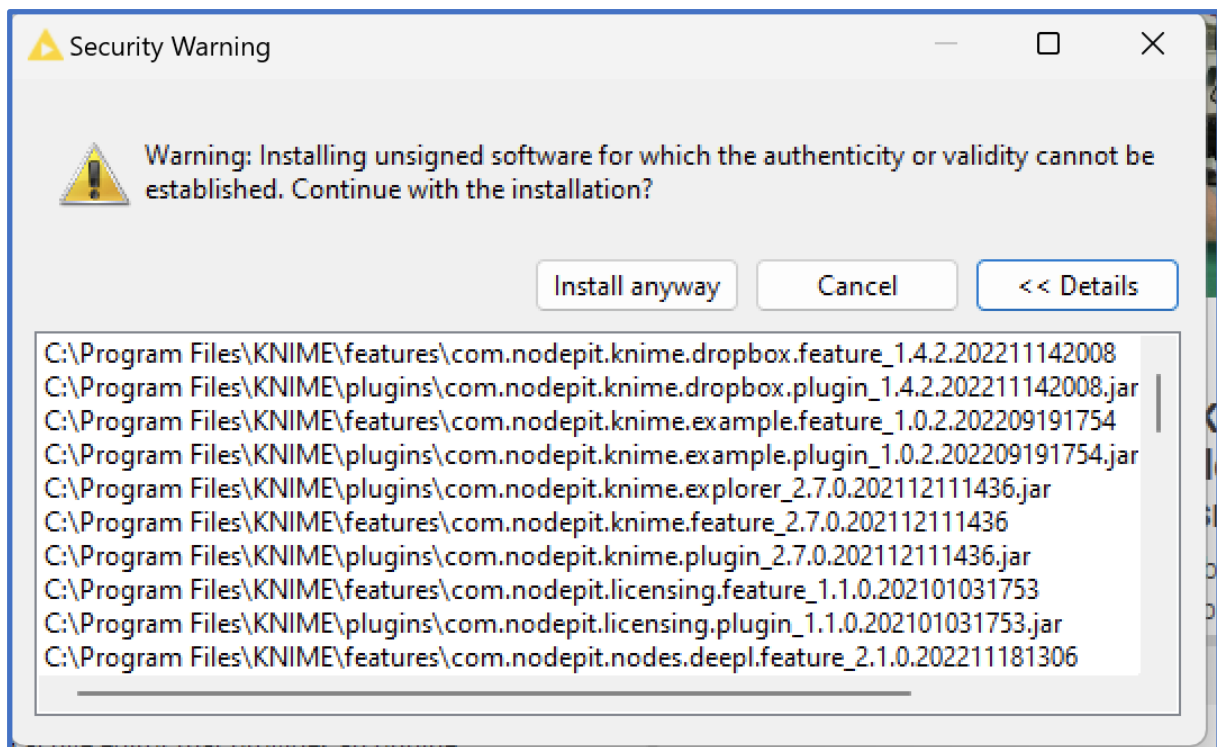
Security Warning

Warning: Installing unsigned software for which the authenticity or validity cannot be established. Continue with the installation?

Install anyway

Cancel

<< Details

C:\Program Files\KNIME\features\com.nodepit.knime.dropbox.feature_1.4.2.202211142008
C:\Program Files\KNIME\plugins\com.nodepit.knime.dropbox.plugin_1.4.2.202211142008.jar
C:\Program Files\KNIME\features\com.nodepit.knime.example.feature_1.0.2.202209191754
C:\Program Files\KNIME\plugins\com.nodepit.knime.example.plugin_1.0.2.202209191754.jar
C:\Program Files\KNIME\plugins\com.nodepit.knime.explorer_2.7.0.202112111436.jar
C:\Program Files\KNIME\features\com.nodepit.knime.feature_2.7.0.202112111436
C:\Program Files\KNIME\plugins\com.nodepit.knime.plugin_2.7.0.202112111436.jar
C:\Program Files\KNIME\features\com.nodepit.licensing.feature_1.1.0.202101031753
C:\Program Files\KNIME\plugins\com.nodepit.licensing.plugin_1.1.0.202101031753.jar
C:\Program Files\KNIME\features\com.nodepit.nodes.deepl.feature_2.1.0.202211181306